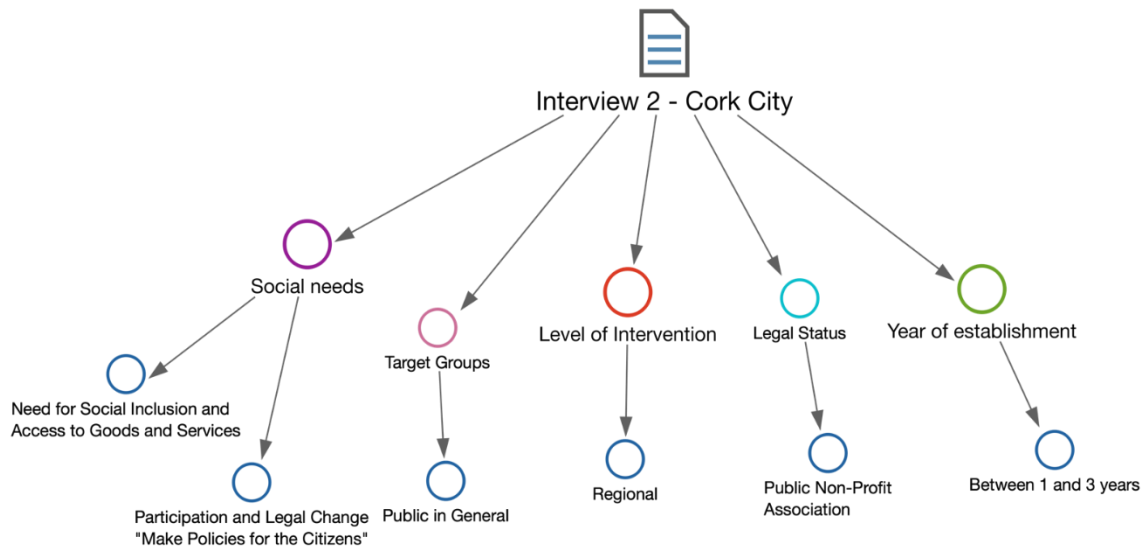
Interview 2 - Cork City

Social needs

Need for Social Inclusion and Access to Goods and Services

Participation and Legal Change "Make Policies for the Citizens"

Target Groups

Public in General

Level of Intervention

Regional

Legal Status

Public Non-Profit Association

Year of establishment

Between 1 and 3 years